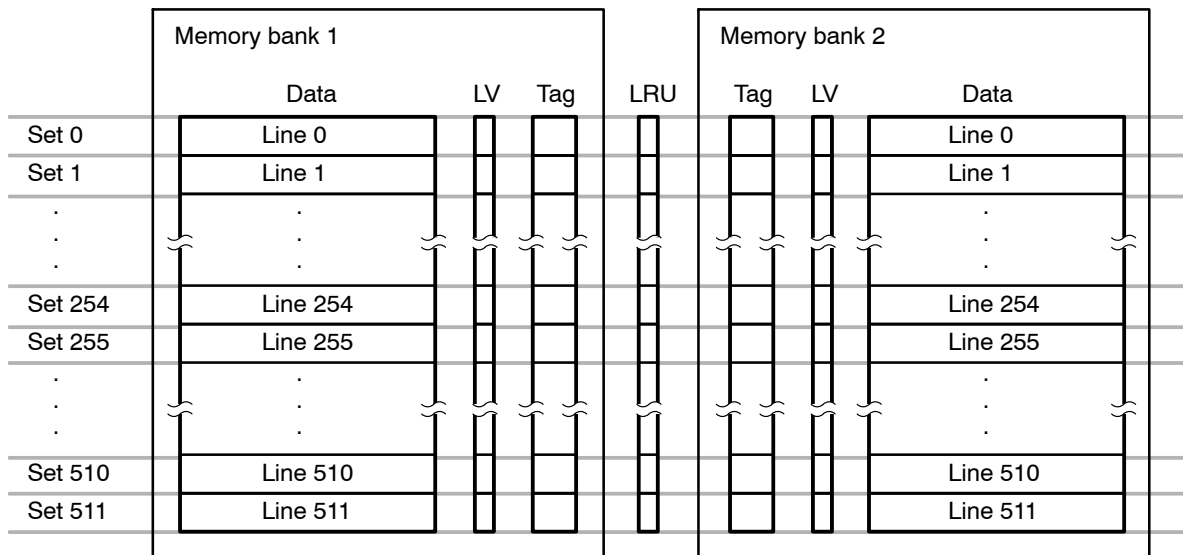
Memory bank 1

Memory bank 2

| | Data | LV | Tag | LRU | Tag | LV | Data |
|---|---|---|---|---|---|---|---|
| Set 0 | Line 0 | | | | | | Line 0 |
| Set 1 | Line 1 | | | | | | Line 1 |
| . . . | . . . | | | | | | . . . |
| Set 254 | Line 254 | | | | | | Line 254 |
| Set 255 | Line 255 | | | | | | Line 255 |
| . . . | . . . | | | | | | . . . |
| Set 510 | Line 510 | | | | | | Line 510 |
| Set 511 | Line 511 | | | | | | Line 511 |